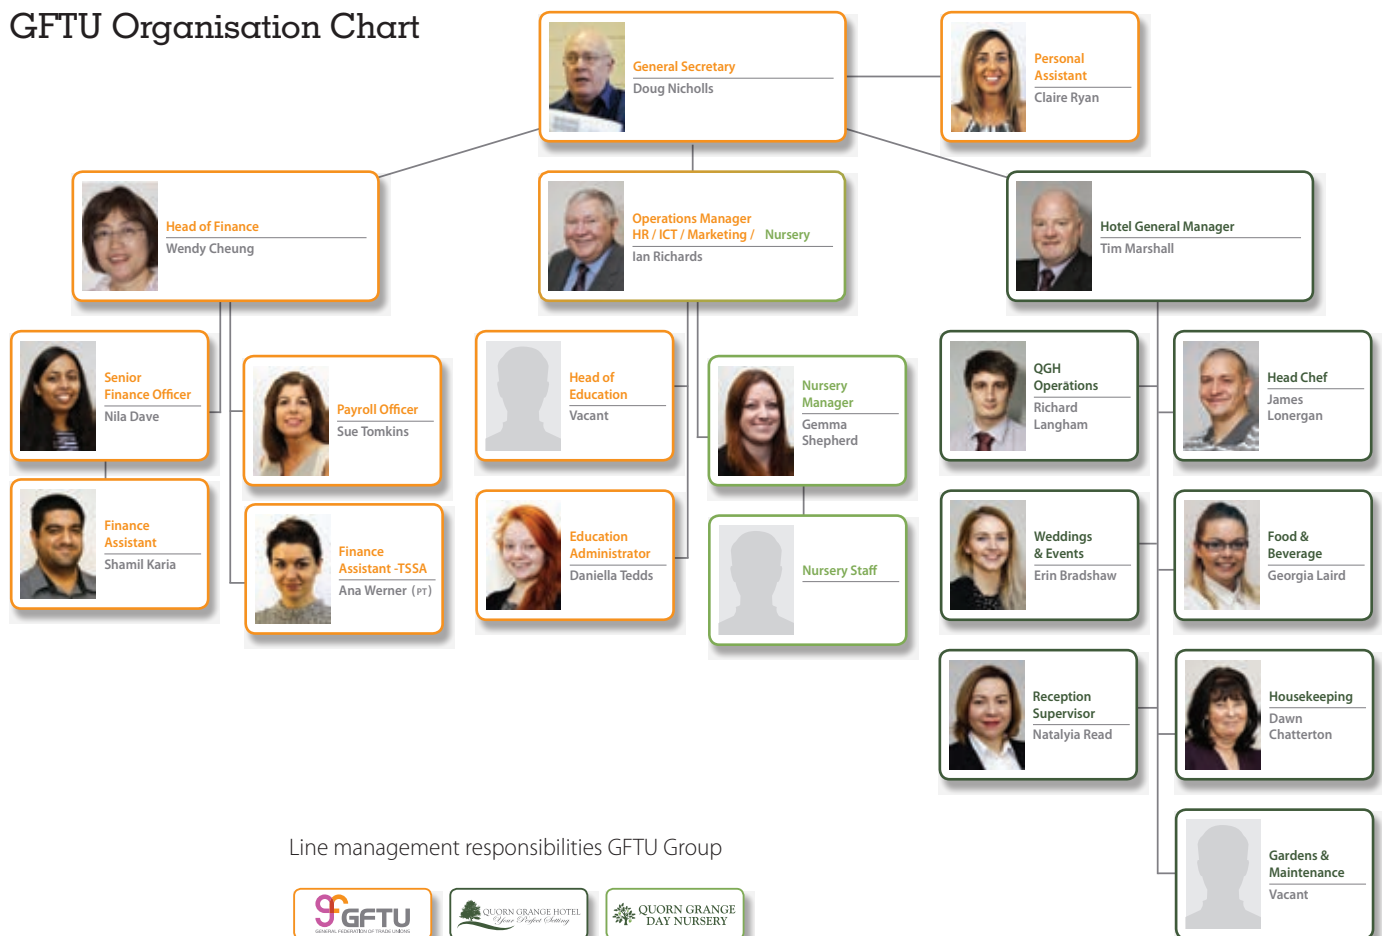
GFTU Organisation Chart

General Secretary
Doug Nicholls

Personal Assistant
Claire Ryan

Head of Finance
Wendy Cheung

Operations Manager
HR / ICT / Marketing / Nursery
Ian Richards

Hotel General Manager
Tim Marshall

Senior Finance Officer
Nila Dave

Payroll Officer
Sue Tomkins

Finance Assistant
Shamil Karia

Finance Assistant -TSSA
Ana Werner (PT)

Head of Education
Vacant

Education Administrator
Daniella Tedds

Nursery Manager
Gemma Shepherd

Nursery Staff

QGH Operations
Richard Langham

Head Chef
James Lonergan

Weddings & Events
Erin Bradshaw

Food & Beverage
Georgia Laird

Reception Supervisor
Natalyia Read

Housekeeping
Dawn Chatterton

Gardens & Maintenance
Vacant

Line management responsibilities GFTU Group

GFTU
GENERAL FEDERATION OF TRADE UNIONS

QUORN GRANGE HOTEL
Your Perfect Setting

QUORN GRANGE DAY NURSERY